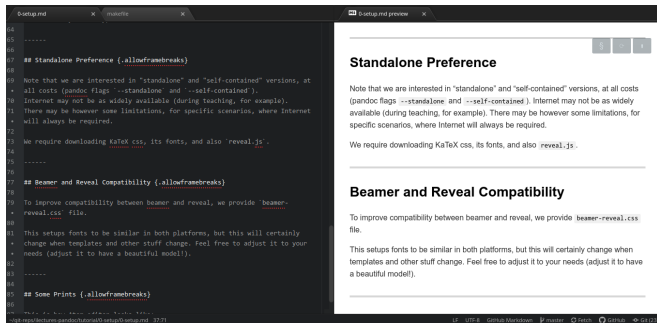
0-setup.md × makefile ×

64
65 ------
66
67 ## Standalone Preference {.allowframebreaks}
68
69 Note that we are interested in "standalone" and "self-contained" versions, at all costs (pandoc flags `--standalone` and `--self-contained`).
70 Internet may not be as widely available (during teaching, for example).
71 There may be however some limitations, for specific scenarios, where Internet will always be required.
72
73 We require downloading KaTeX css, its fonts, and also `reveal.js`.
74
75 ------
76
77 ## Beamer and Reveal Compatibility {.allowframebreaks}
78
79 To improve compatibility between beamer and reveal, we provide `beamer-reveal.css` file.
80
81 This setups fonts to be similar in both platforms, but this will certainly change when templates and other stuff change. Feel free to adjust it to your needs (adjust it to have a beautiful model!).
82
83 ------
84
85 ## Some Prints {.allowframebreaks}
86

~/git-repo/lectures-pandoc/tutorial/0-setup/0-setup.md 37:71

0-setup.md preview ×

Standalone Preference

Note that we are interested in "standalone" and "self-contained" versions, at all costs (pandoc flags --standalone and --self-contained). Internet may not be as widely available (during teaching, for example). There may be however some limitations, for specific scenarios, where Internet will always be required.

We require downloading KaTeX css, its fonts, and also reveal.js.

Beamer and Reveal Compatibility

To improve compatibility between beamer and reveal, we provide beamer-reveal.css file.

This setups fonts to be similar in both platforms, but this will certainly change when templates and other stuff change. Feel free to adjust it to your needs (adjust it to have a beautiful model!).

LF UTF-8 GitHub Markdown master Fetch GitHub Git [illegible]